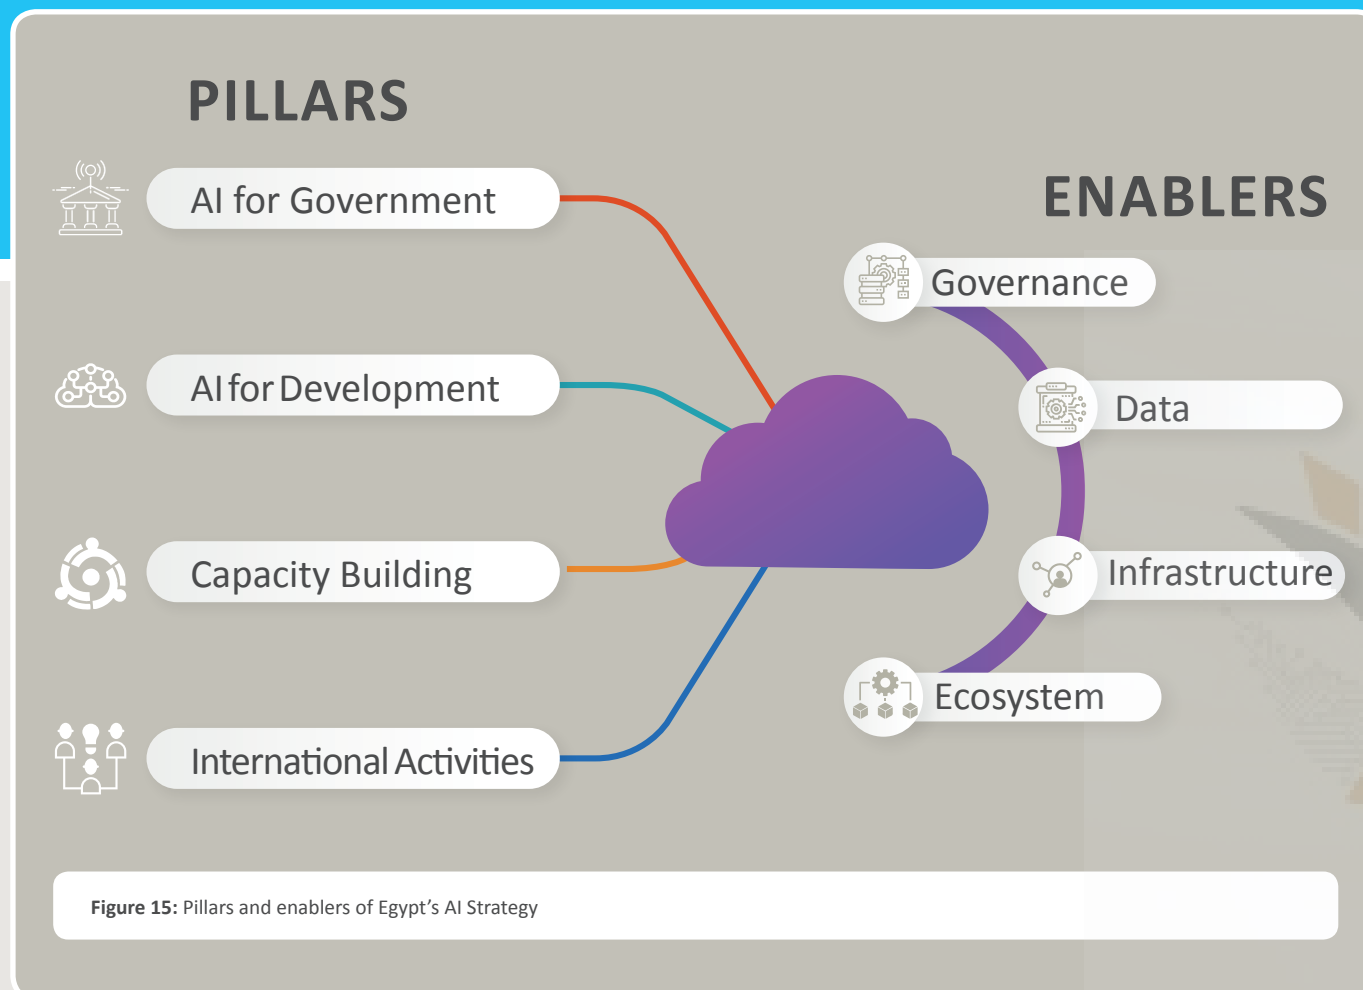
PILLARS

AI for Government

AI for Development

Capacity Building

International Activities

ENABLERS

Governance

Data

Infrastructure

Ecosystem

**Figure 15:** Pillars and enablers of Egypt's AI Strategy